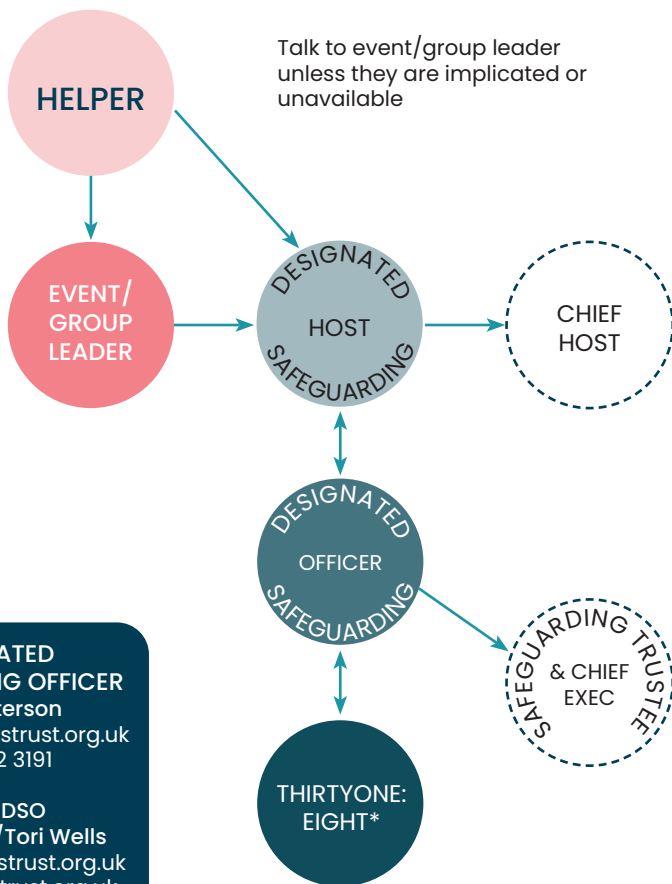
HELPER

Talk to event/group leader unless they are implicated or unavailable

EVENT/ GROUP LEADER

DESIGNATED HOST SAFEGUARDING

CHIEF HOST

DESIGNATED OFFICER SAFEGUARDING

SAFEGUARDING TRUSTEE & CHIEF EXEC

THIRTYONE: EIGHT*

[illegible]ATED
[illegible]G OFFICER
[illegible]terson
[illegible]strust.org.uk
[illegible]2 3191

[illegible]DSO
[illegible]/Tori Wells
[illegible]strust.org.uk
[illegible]